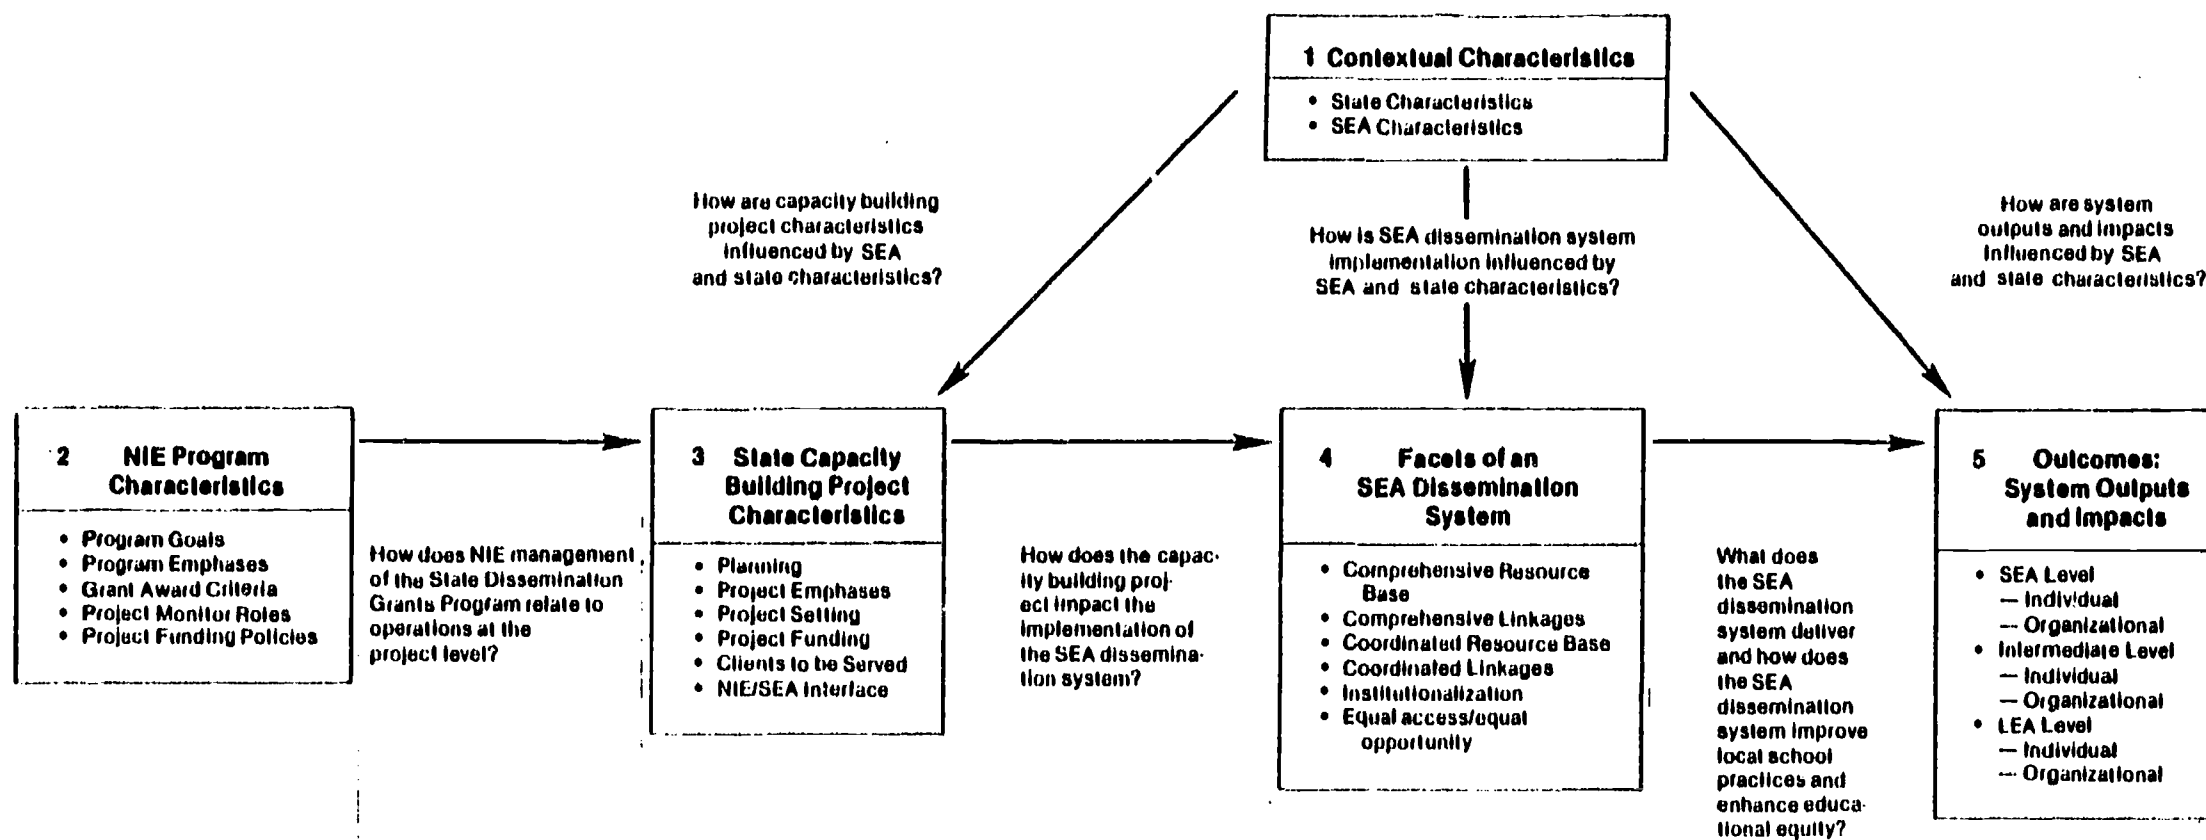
1 Contextual Characteristics

- State Characteristics
- SEA Characteristics

How are capacity building project characteristics influenced by SEA and state characteristics?

How is SEA dissemination system implementation influenced by SEA and state characteristics?

How are system outputs and impacts influenced by SEA and state characteristics?

2 NIE Program Characteristics

- Program Goals
- Program Emphases
- Grant Award Criteria
- Project Monitor Roles
- Project Funding Policies

How does NIE management of the State Dissemination Grants Program relate to operations at the project level?

3 State Capacity Building Project Characteristics

- Planning
- Project Emphases
- Project Setting
- Project Funding
- Clients to be Served
- NIE/SEA Interface

How does the capacity building project impact the implementation of the SEA dissemination system?

4 Facets of an SEA Dissemination System

- Comprehensive Resource Base
- Comprehensive Linkages
- Coordinated Resource Base
- Coordinated Linkages
- Institutionalization
- Equal access/equal opportunity

What does the SEA dissemination system deliver and how does the SEA dissemination system improve local school practices and enhance educational equity?

5 Outcomes: System Outputs and Impacts

- SEA Level
 — Individual
 — Organizational
- Intermediate Level
 — Individual
 — Organizational
- LEA Level
 — Individual
 — Organizational